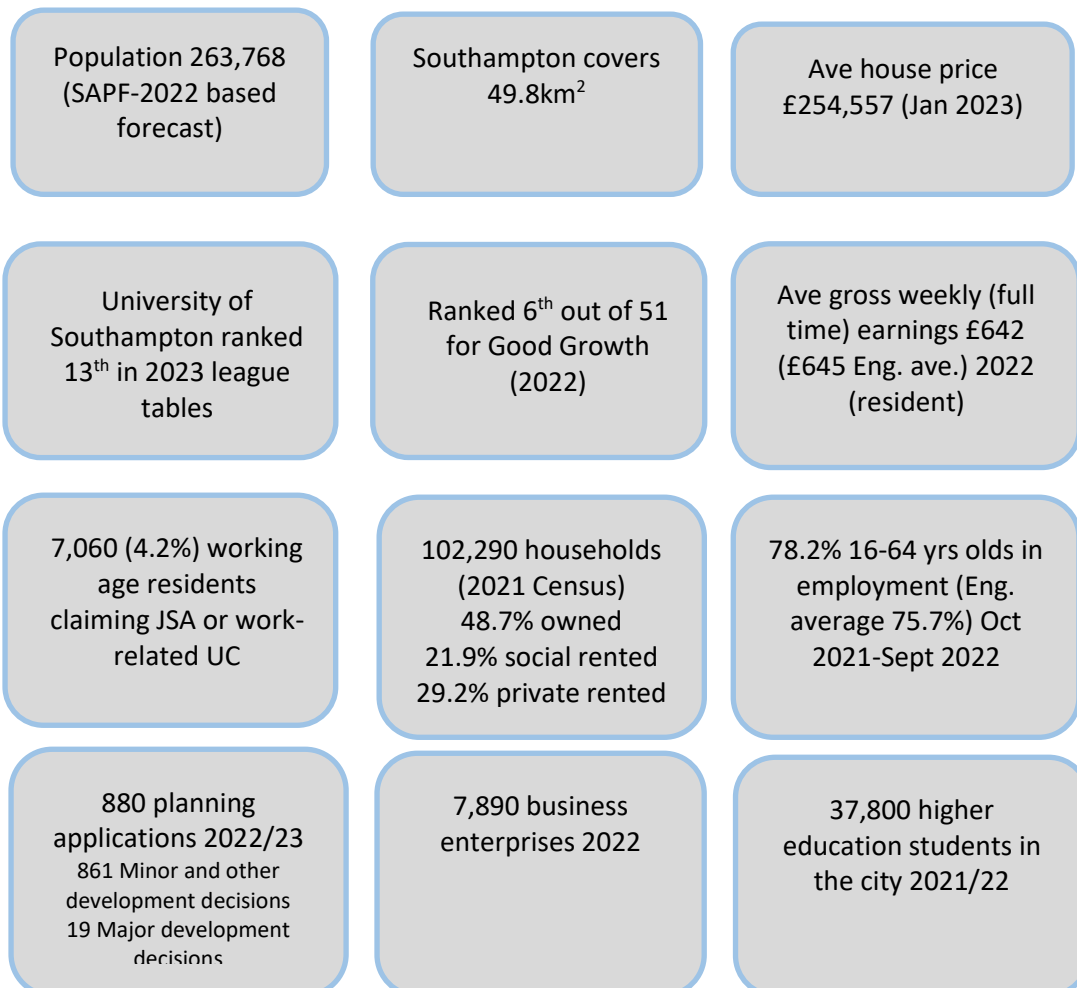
Population 263,768 (SAPF-2022 based forecast)

Southampton covers 49.8km$^2$

Ave house price £254,557 (Jan 2023)

University of Southampton ranked 13$^{th}$ in 2023 league tables

Ranked 6$^{th}$ out of 51 for Good Growth (2022)

Ave gross weekly (full time) earnings £642 (£645 Eng. ave.) 2022 (resident)

7,060 (4.2%) working age residents claiming JSA or work-related UC

102,290 households (2021 Census)
48.7% owned
21.9% social rented
29.2% private rented

78.2% 16-64 yrs olds in employment (Eng. average 75.7%) Oct 2021-Sept 2022

880 planning applications 2022/23
861 Minor and other development decisions
19 Major development decisions

7,890 business enterprises 2022

37,800 higher education students in the city 2021/22